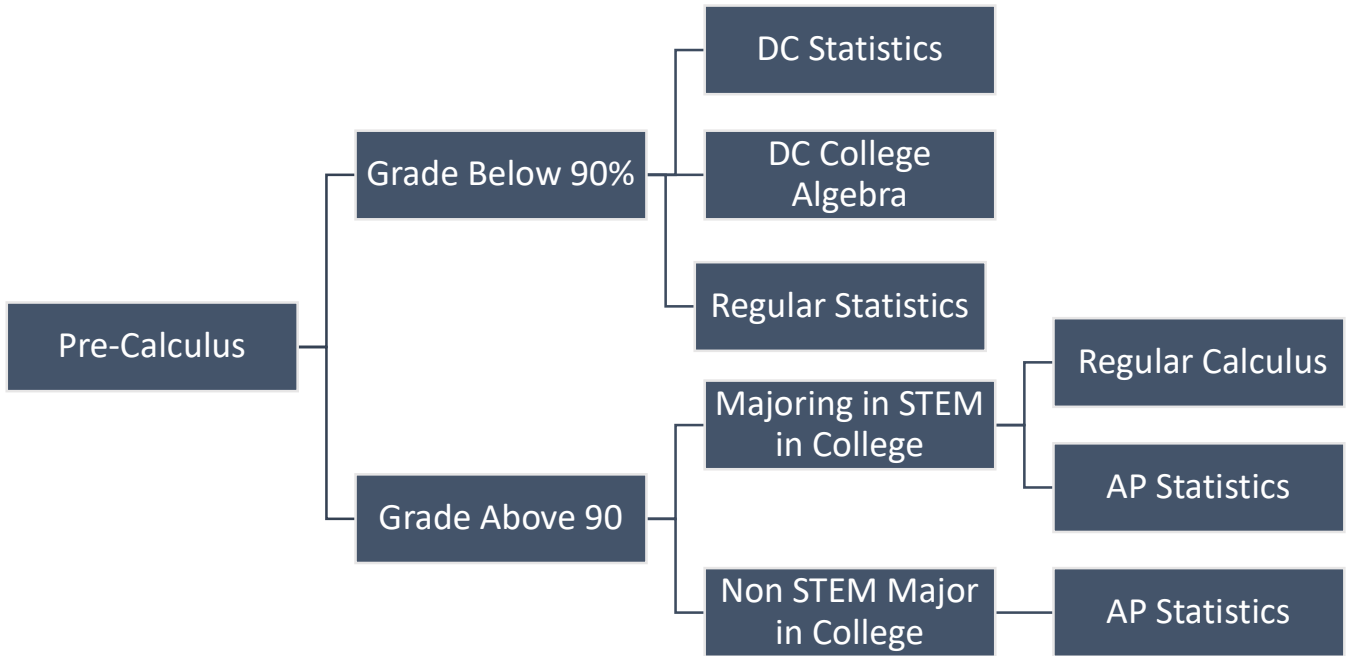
Pre-Calculus

Grade Below 90%

DC Statistics

DC College Algebra

Regular Statistics

Grade Above 90

Majoring in STEM in College

Regular Calculus

AP Statistics

Non STEM Major in College

AP Statistics